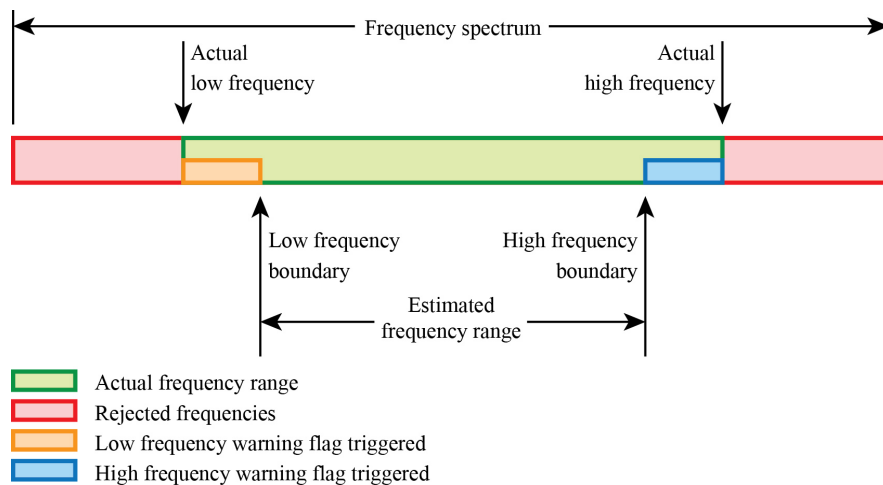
Frequency spectrum

Actual low frequency

Actual high frequency

Low frequency boundary

High frequency boundary

Estimated frequency range

Actual frequency range
Rejected frequencies
Low frequency warning flag triggered
High frequency warning flag triggered